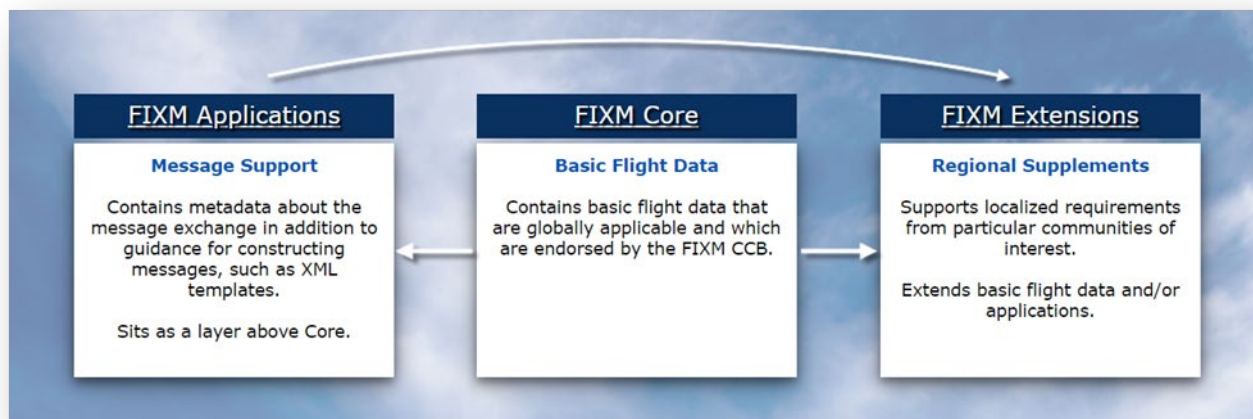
FIXM Applications

Message Support

Contains metadata about the message exchange in addition to guidance for constructing messages, such as XML templates.

Sits as a layer above Core.

FIXM Core

Basic Flight Data

Contains basic flight data that are globally applicable and which are endorsed by the FIXM CCB.

FIXM Extensions

Regional Supplements

Supports localized requirements from particular communities of interest.

Extends basic flight data and/or applications.